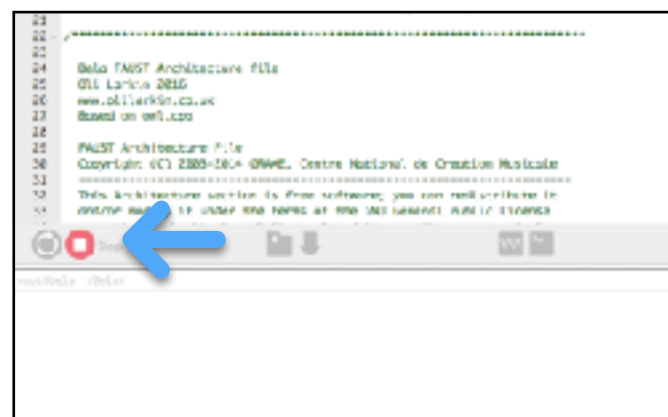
23
22 /***************************************************
24 Bela FAUST Architecture file
25 Oli Larkin 2016
26 www.olilarkin.co.uk
27 Based on owl.cpp
28
29 FAUST Architecture File
30 Copyright (C) 2003-2014 GRAME, Centre National de Creation Musicale
31 ---------------------------------------------------------------------
32 This Architecture section is free software; you can redistribute it
33 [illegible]

Stop

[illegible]/Bela/ /Bela/